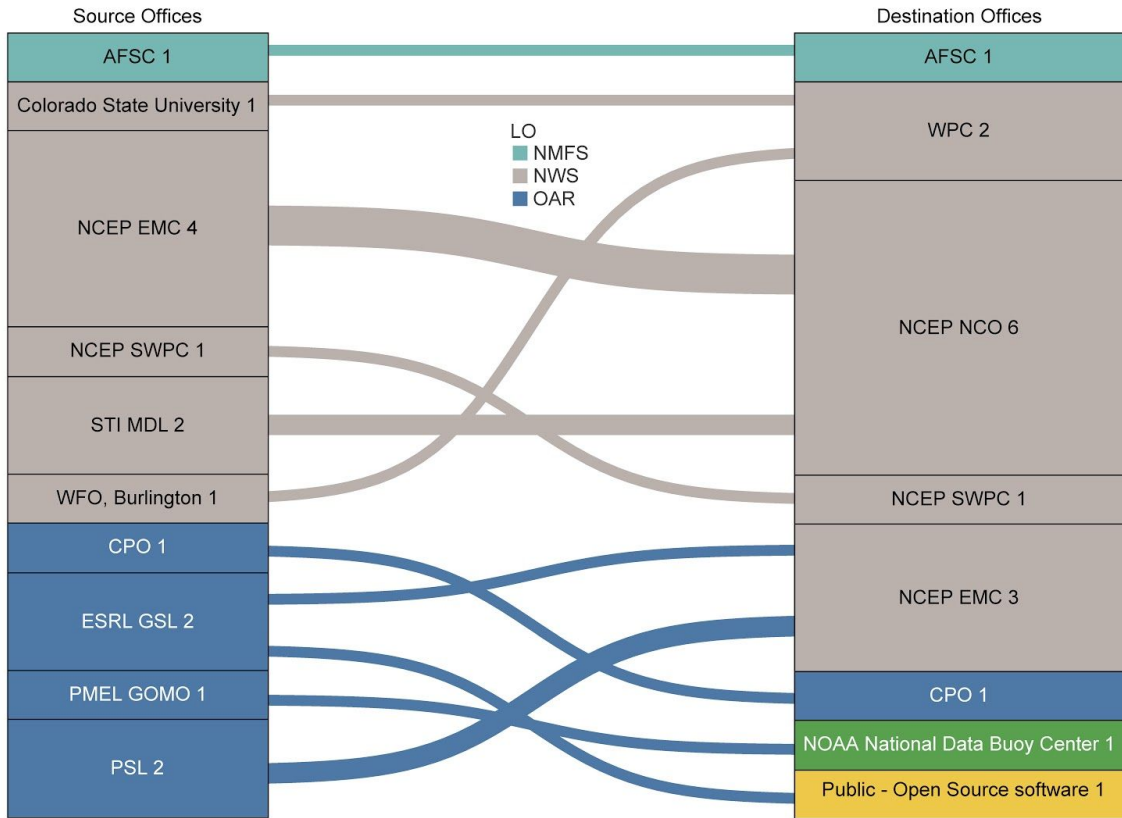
Source Offices

Destination Offices

AFSC 1

Colorado State University 1

NCEP EMC 4

NCEP SWPC 1

STI MDL 2

WFO, Burlington 1

CPO 1

ESRL GSL 2

PMEL GOMO 1

PSL 2

LO
NMFS
NWS
OAR

AFSC 1

WPC 2

NCEP NCO 6

NCEP SWPC 1

NCEP EMC 3

CPO 1

NOAA National Data Buoy Center 1

Public - Open Source software 1